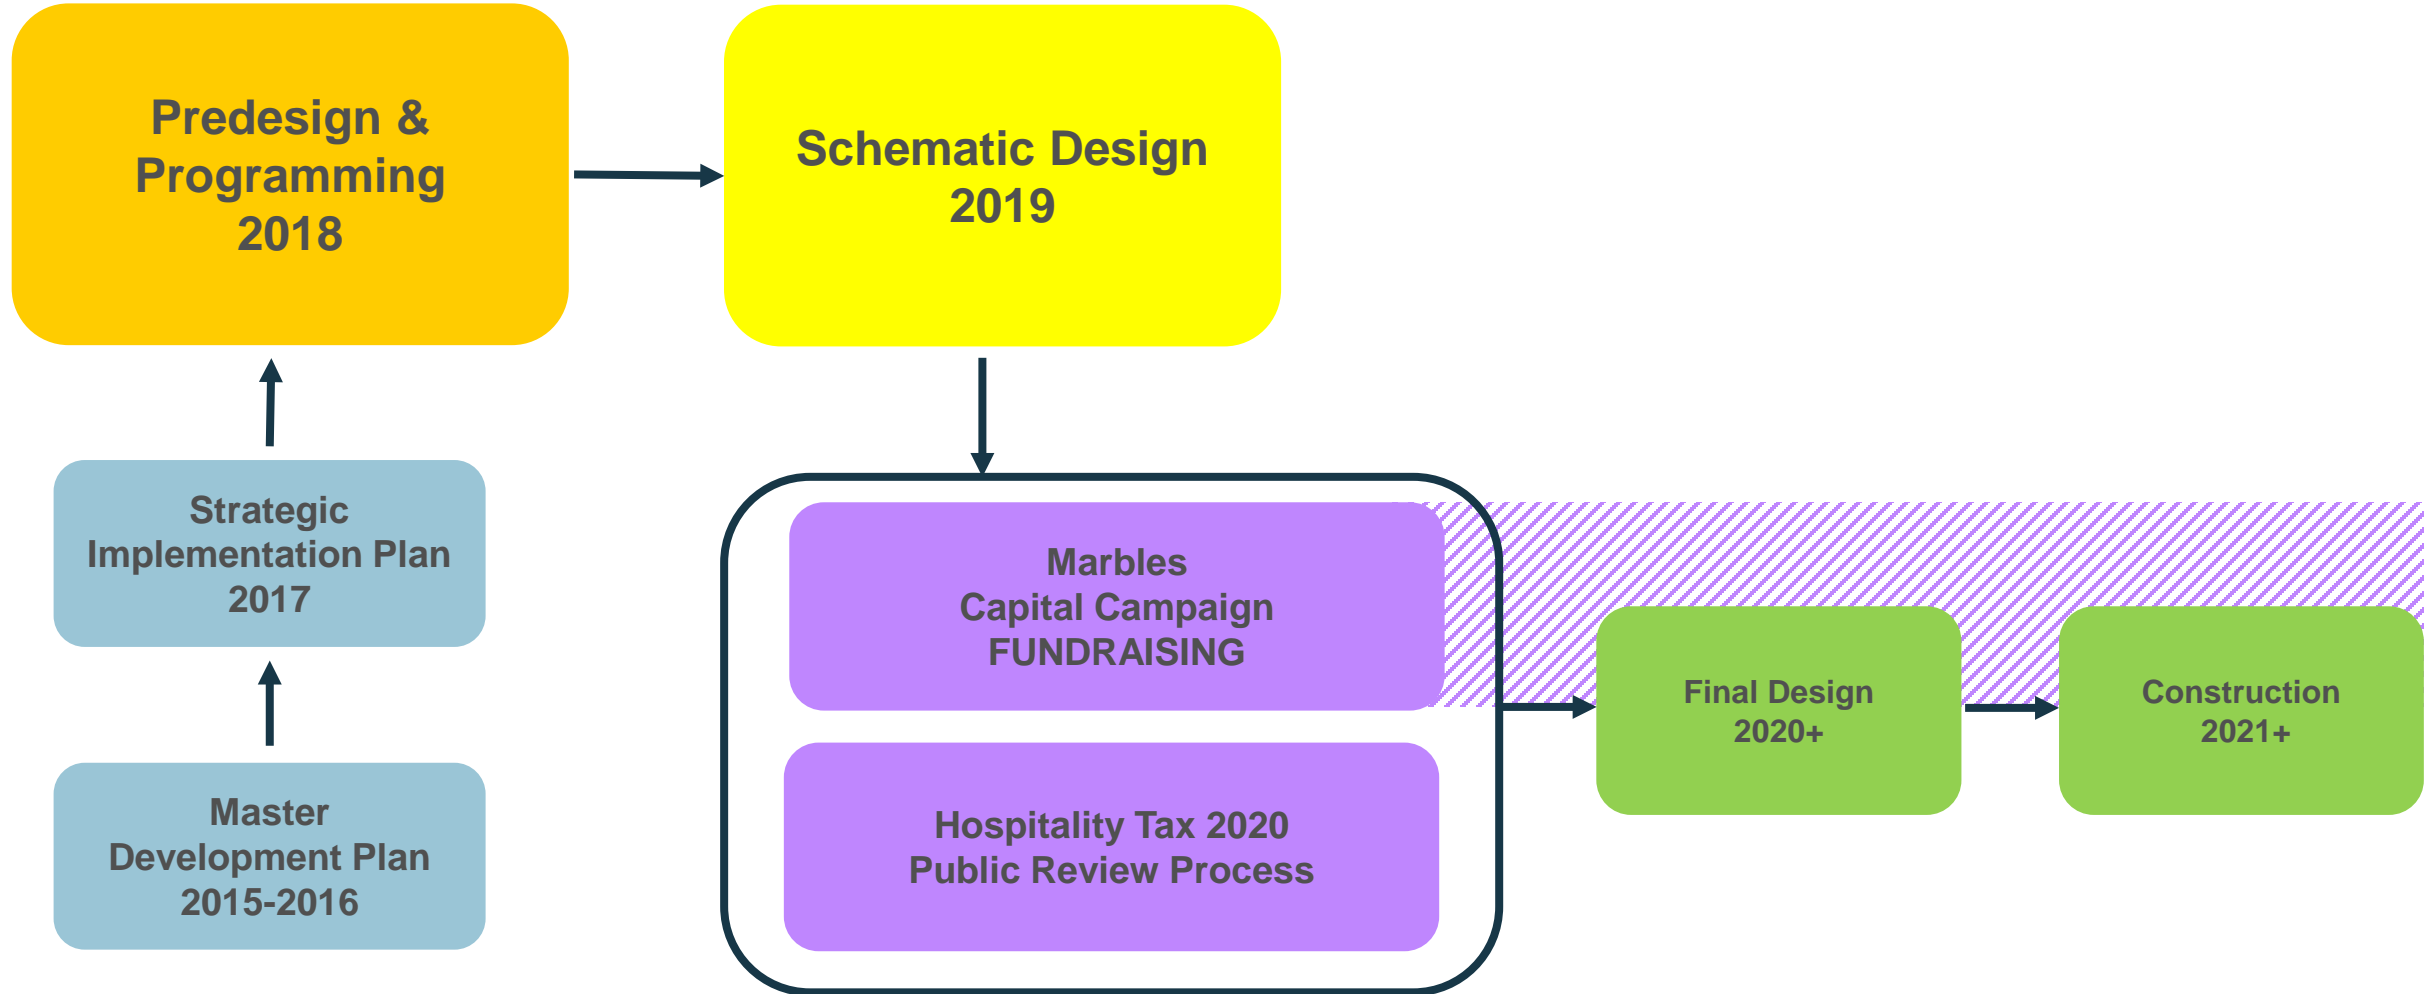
Predesign & Programming 2018

Schematic Design 2019

Strategic Implementation Plan 2017

Master Development Plan 2015-2016

Marbles Capital Campaign FUNDRAISING

Hospitality Tax 2020 Public Review Process

Final Design 2020+

Construction 2021+